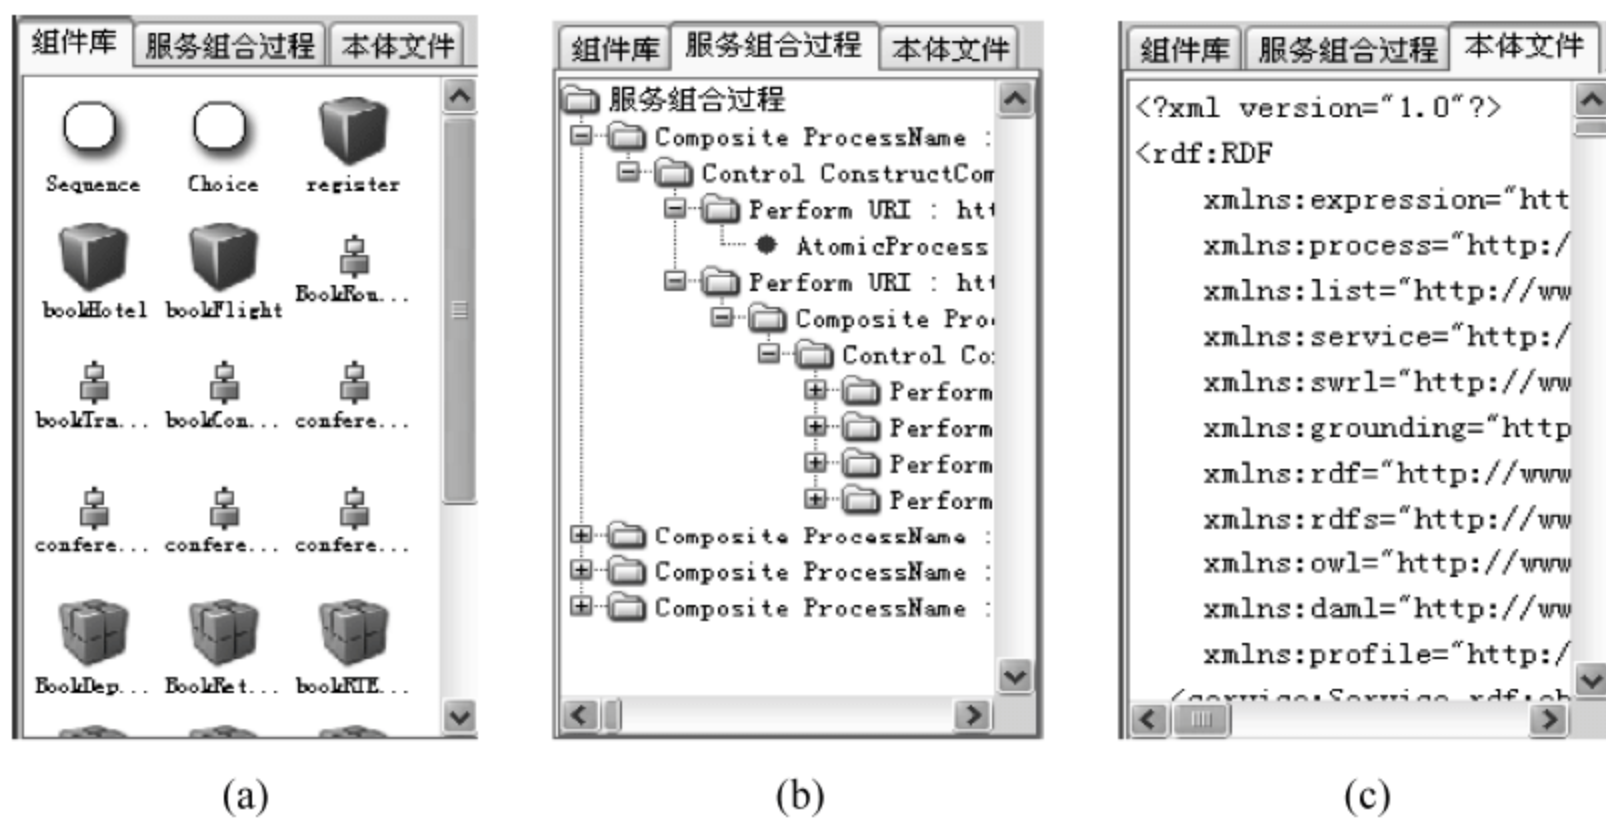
组件库 服务组合过程 本体文件

Sequence Choice register
bookHotel bookFlight BookRou...
bookTra... bookCon... confere...
confere... confere... confere...
BookDep... BookRet... bookRTE...

(a)

组件库 服务组合过程 本体文件

服务组合过程
Composite ProcessName :
Control ConstructCom
Perform URI : ht
AtomicProcess
Perform URI : ht
Composite Pro
Control Co
Perform
Perform
Perform
Perform
Composite ProcessName :
Composite ProcessName :
Composite ProcessName :

(b)

组件库 服务组合过程 本体文件

<?xml version="1.0"?>
<rdf:RDF
xmlns:expression="htt
xmlns:process="http:/
xmlns:list="http://ww
xmlns:service="http:/
xmlns:swrl="http://ww
xmlns:grounding="http
xmlns:rdf="http://www
xmlns:rdfs="http://ww
xmlns:owl="http://www
xmlns:daml="http://ww
xmlns:profile="http:/
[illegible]

(c)